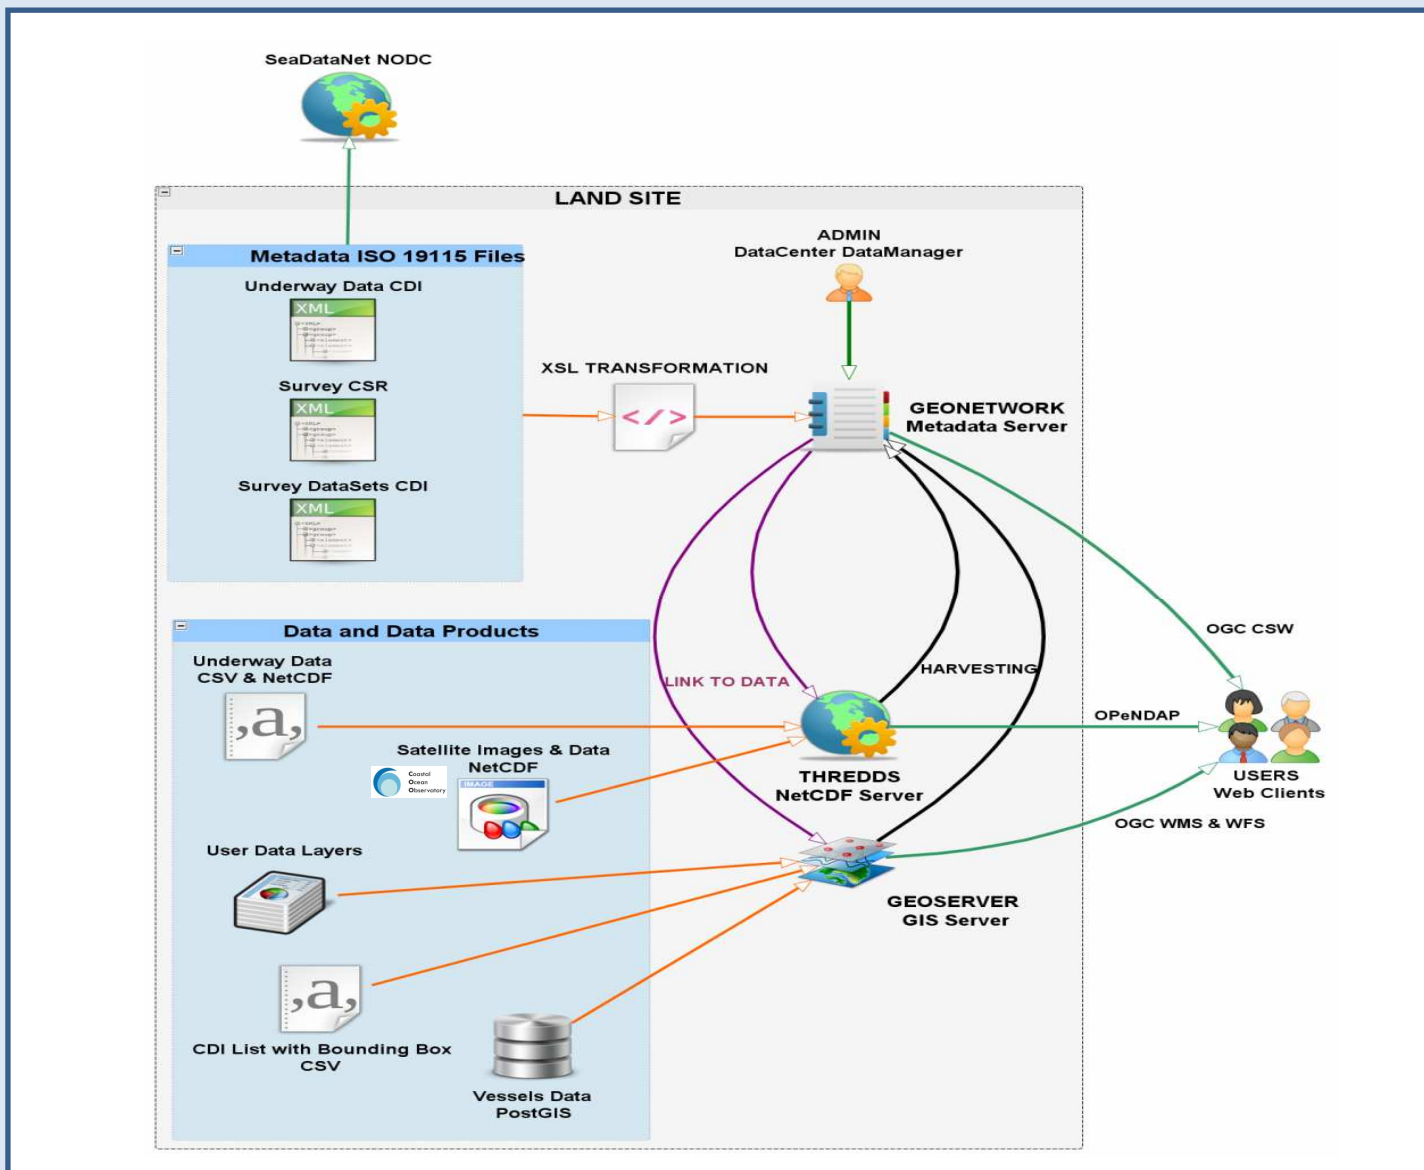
SeaDataNet NODC

LAND SITE

Metadata ISO 19115 Files

Underway Data CDI

XML

Survey CSR

XML

Survey DataSets CDI

XML

ADMIN
DataCenter DataManager

XSL TRANSFORMATION

</>

GEONETWORK
Metadata Server

Data and Data Products

Underway Data
CSV & NetCDF

,a,

Satellite Images & Data
NetCDF

Coastal Ocean Observatory

IMAGE

LINK TO DATA

HARVESTING

OGC CSW

OPeNDAP

THREDDS
NetCDF Server

USERS
Web Clients

OGC WMS & WFS

User Data Layers

GEOSERVER
GIS Server

,a,

CDI List with Bounding Box
CSV

Vessels Data
PostGIS